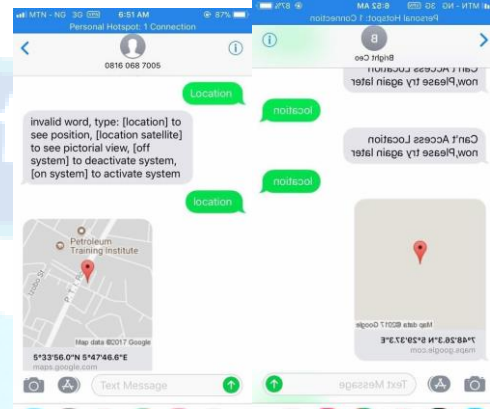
MTN - NG 3G 6:51 AM 87%
Personal Hotspot: 1 Connection

0816 068 7005

Location

invalid word, type: [location] to see position, [location satellite] to see pictorial view, [off system] to deactivate system, [on system] to activate system

location

Petroleum Training Institute

Map data ©2017 Google

5°33'56.0"N 5°47'46.6"E
maps.google.com

Text Message

MTN - NG 3G 6:52 AM 87%
Personal Hotspot: 1 Connection

B
Bright Ceo

Can't Access Location now,Please try again later

location

Can't Access Location now,Please try again later

location

Map data ©2017 Google

7°46'26.3"N 5°29'37.3"E
maps.google.com

Text Message